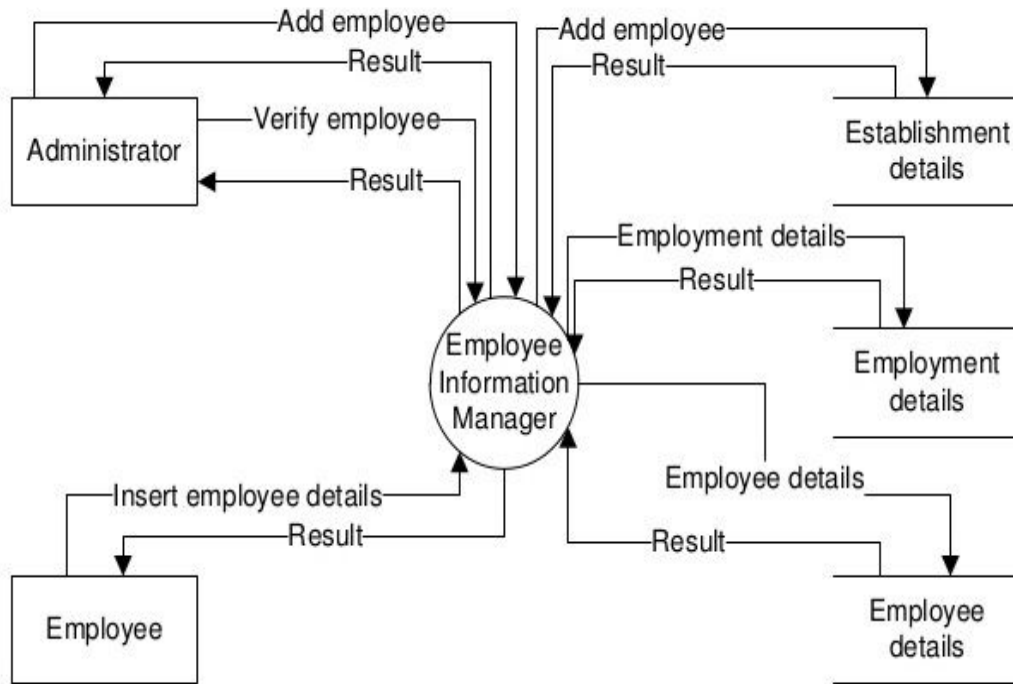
Add employee
Result
Verify employee
Result
Administrator
Add employee
Result
Establishment details
Employment details
Result
Employment details
Employee Information Manager
Employee details
Insert employee details
Result
Result
Employee
Employee details